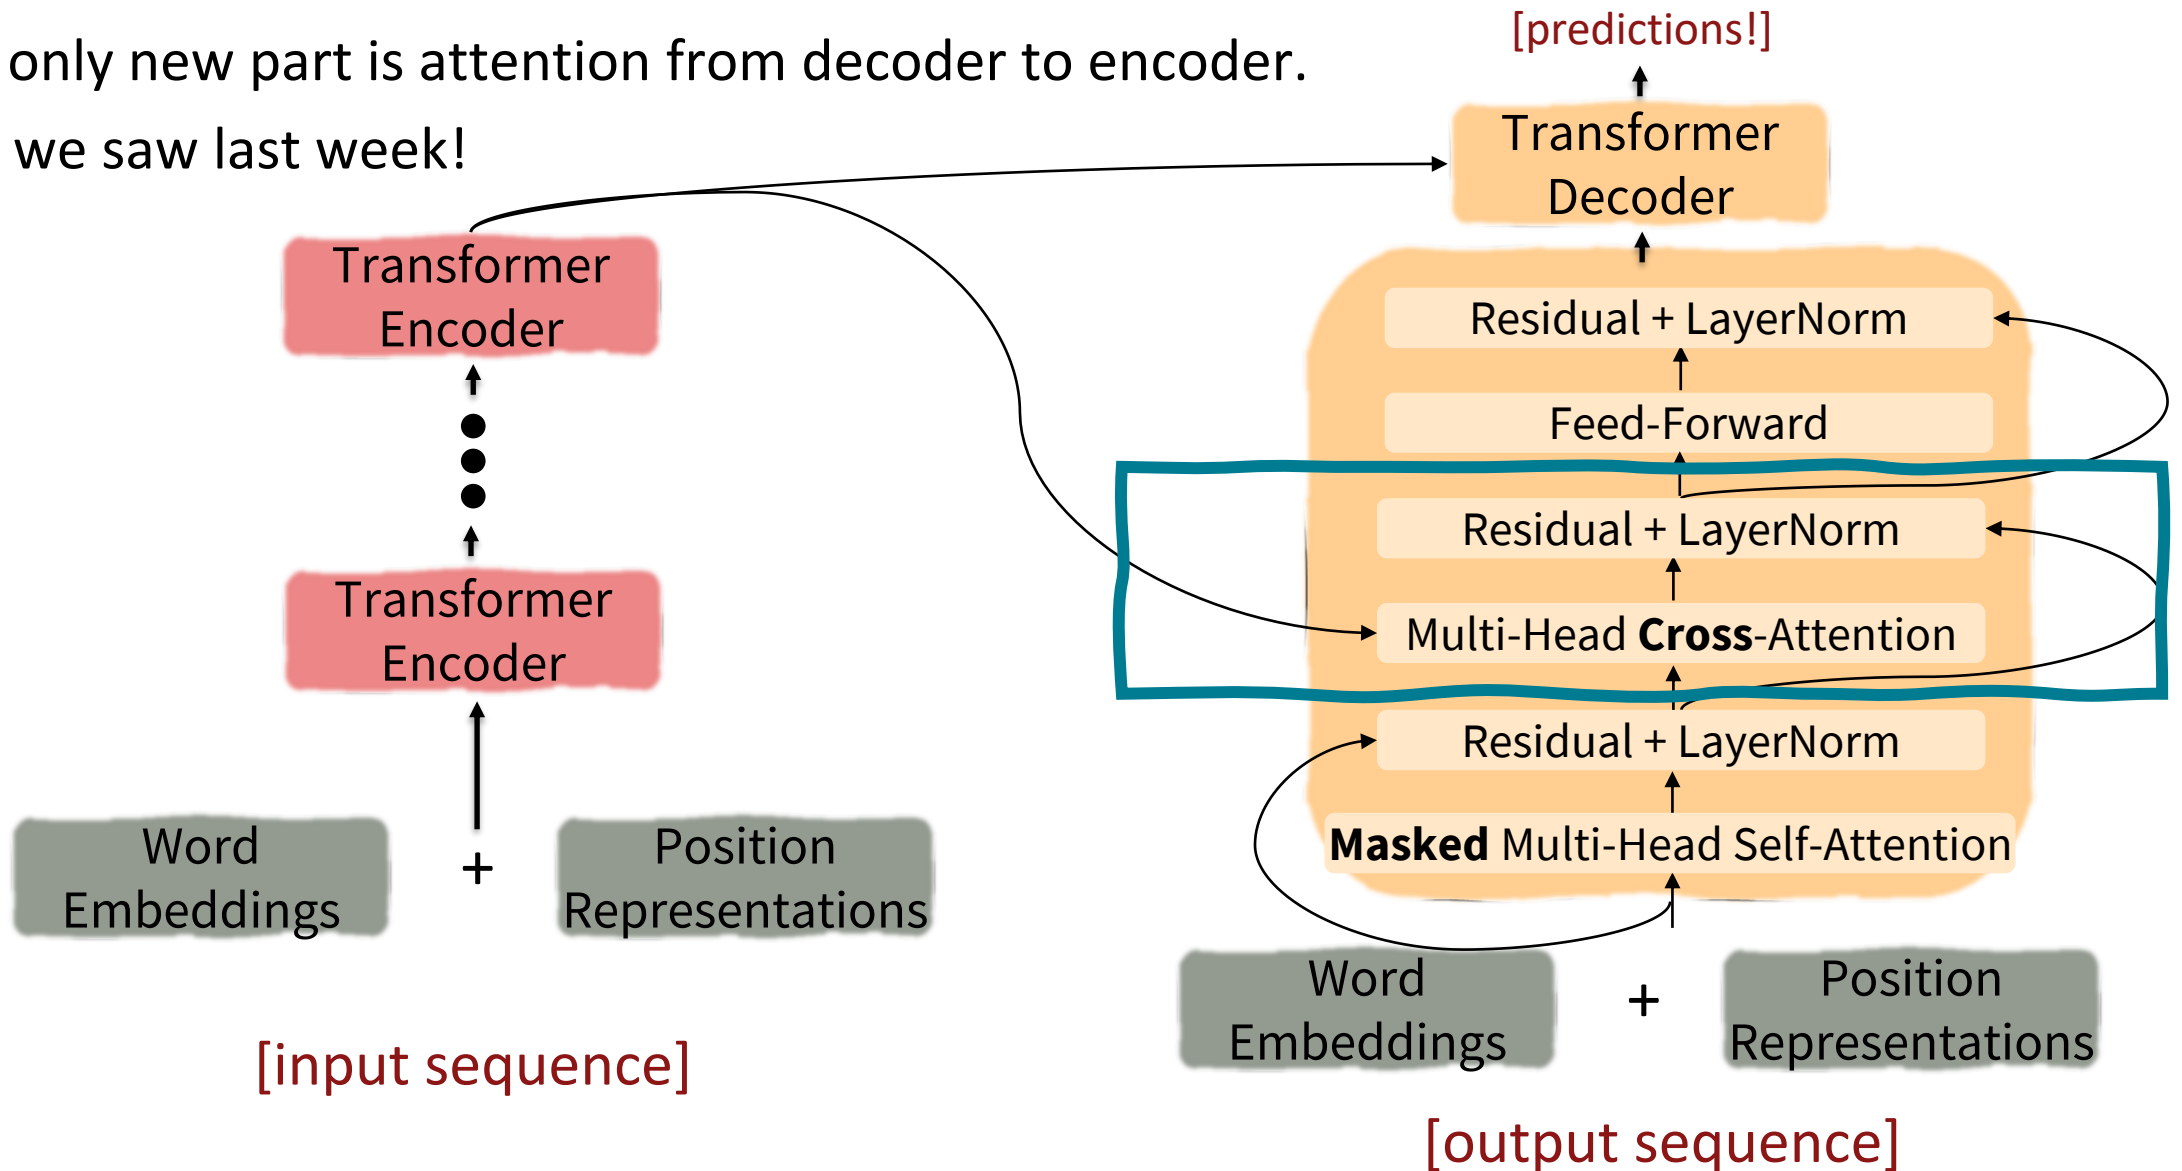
only new part is attention from decoder to encoder.

we saw last week!

[predictions!]

Transformer Decoder

Residual + LayerNorm

Feed-Forward

Residual + LayerNorm

Multi-Head **Cross**-Attention

Residual + LayerNorm

**Masked** Multi-Head Self-Attention

Transformer Encoder

Transformer Encoder

Word Embeddings

+

Position Representations

[input sequence]

Word Embeddings

+

Position Representations

[output sequence]